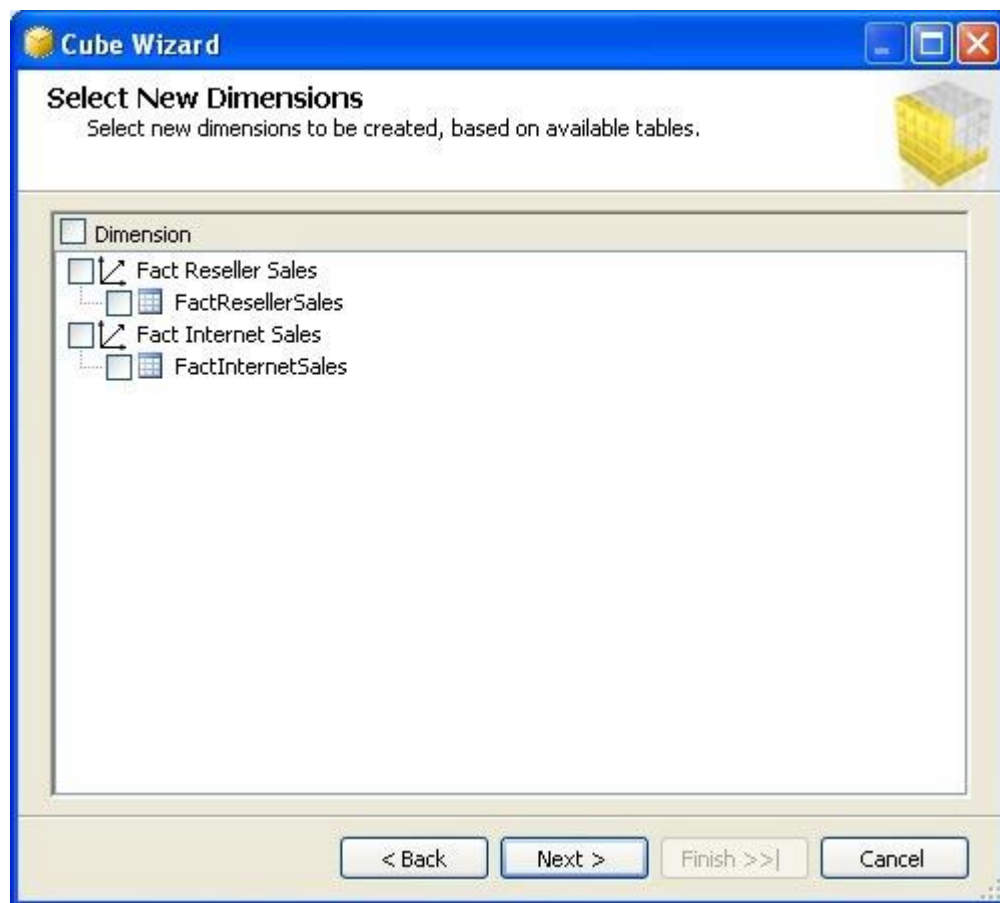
Cube Wizard

Select New Dimensions
Select new dimensions to be created, based on available tables.

Dimension
Fact Reseller Sales
FactResellerSales
Fact Internet Sales
FactInternetSales

< Back
Next >
Finish >>|
Cancel